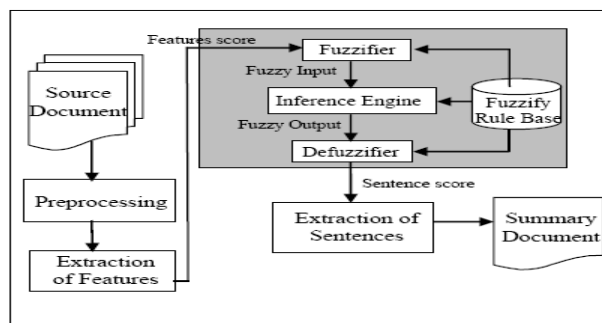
Features score

Fuzzifier

Fuzzy Input

Inference Engine

Fuzzify Rule Base

Fuzzy Output

Defuzzifier

Source Document

Preprocessing

Extraction of Features

Sentence score

Extraction of Sentences

Summary Document